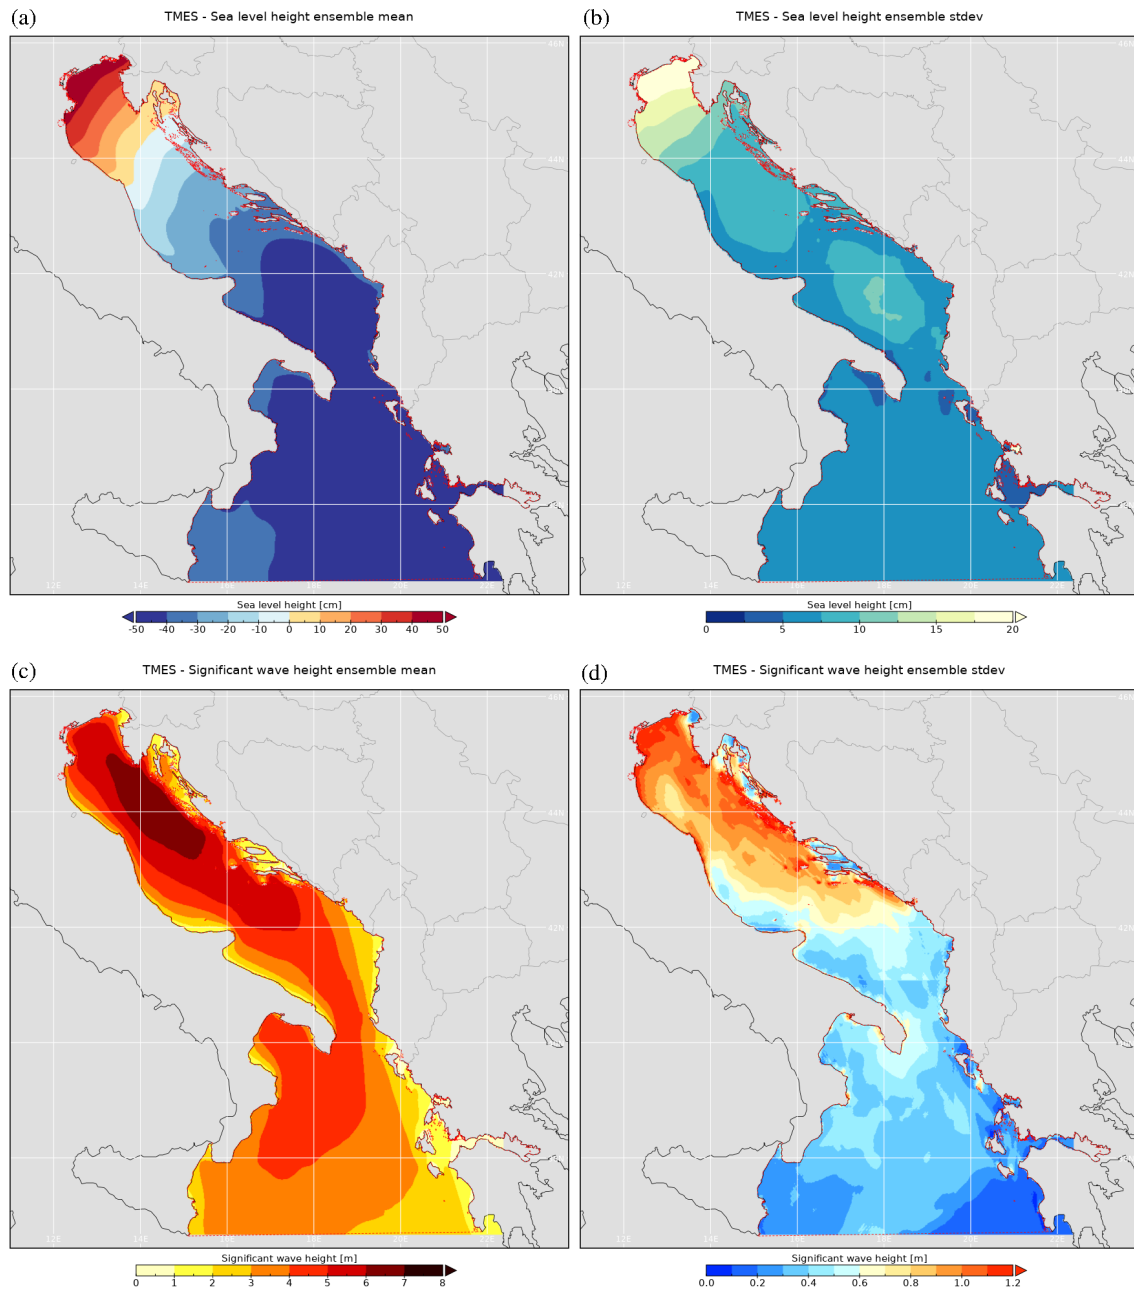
(a)
TMES - Sea level height ensemble mean

46N
44N
42N
12E
14E

Sea level height [cm]
-50 -40 -30 -20 -10 0 10 20 30 40 50

(b)
TMES - Sea level height ensemble stdev

46N
44N
42N
12E
14E

Sea level height [cm]
0 5 10 15 20

(c)
TMES - Significant wave height ensemble mean

46N
44N
42N
12E
14E

Significant wave height [m]
0 1 2 3 4 5 6 7 8

(d)
TMES - Significant wave height ensemble stdev

46N
44N
42N
12E
14E

Significant wave height [m]
0.0 0.2 0.4 0.6 0.8 1.0 1.2